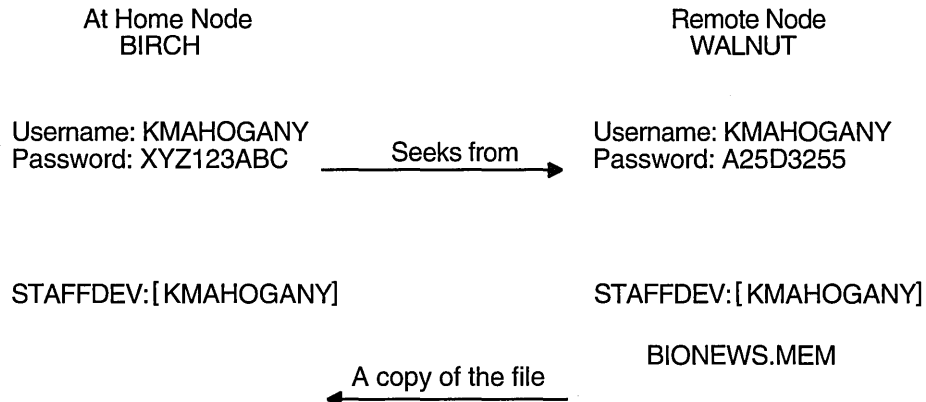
At Home Node
BIRCH

Remote Node
WALNUT

Username: KMAHOGANY
Password: XYZ123ABC

Seeks from

Username: KMAHOGANY
Password: A25D3255

STAFFDEV:[KMAHOGANY]

STAFFDEV:[KMAHOGANY]

BIONEWS.MEM

A copy of the file